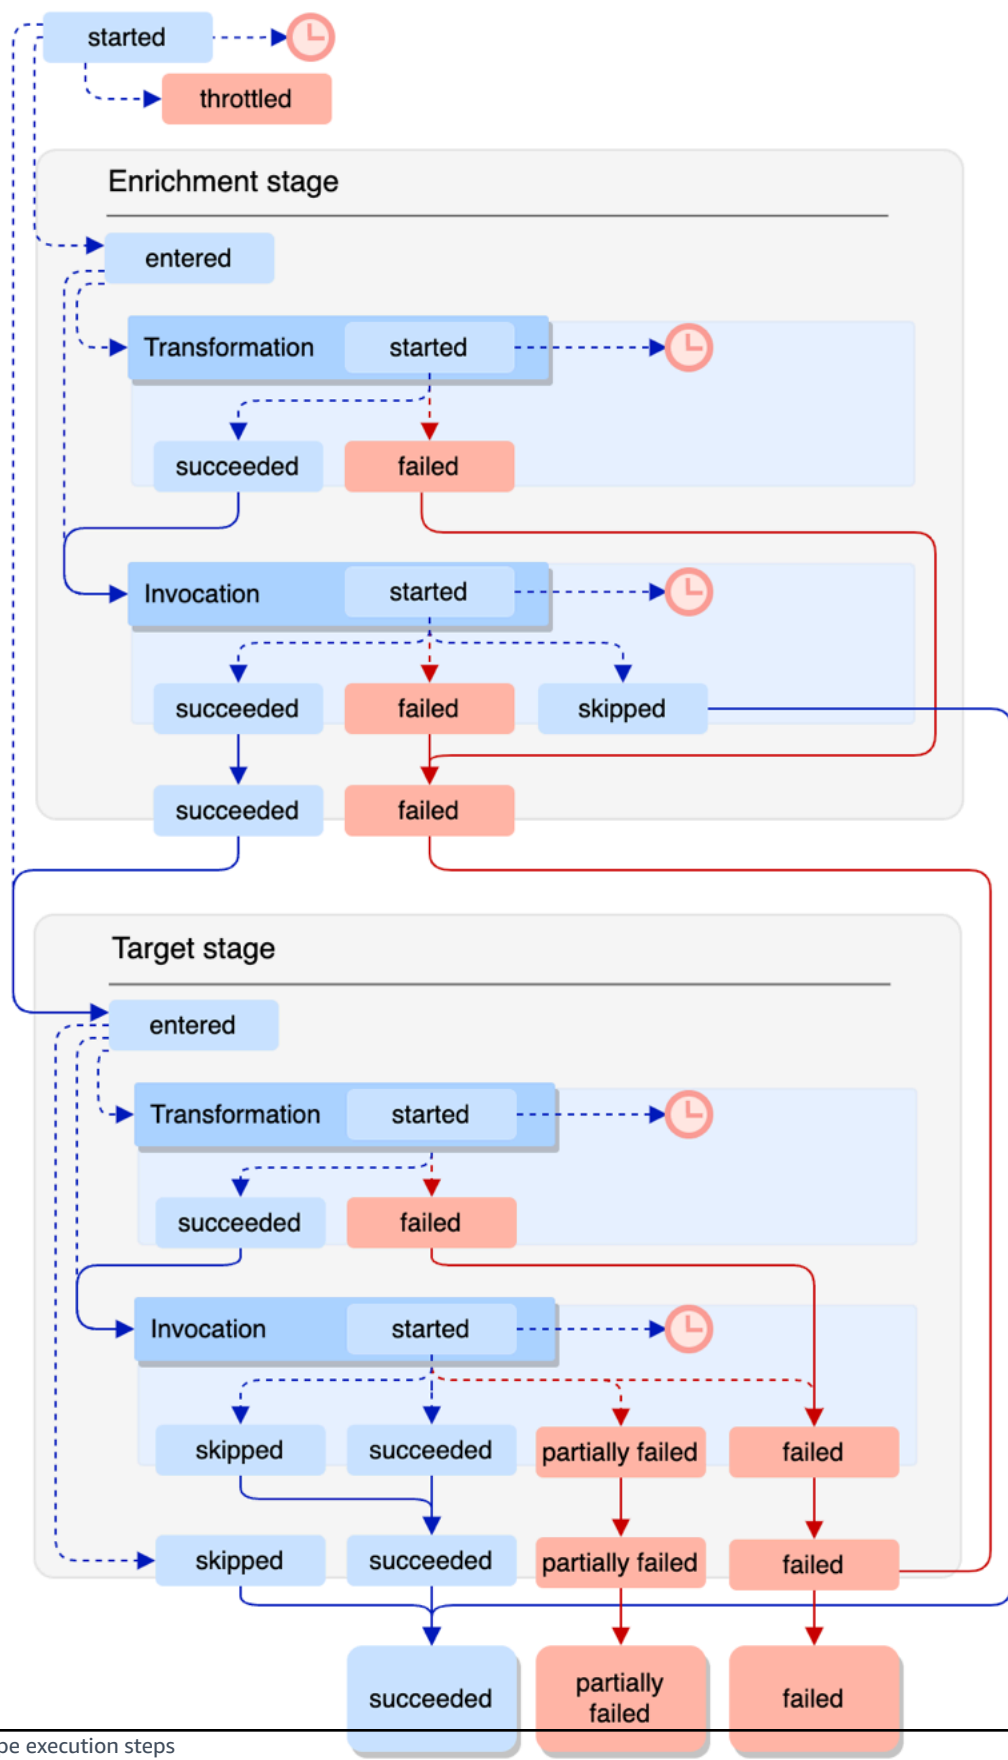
started

throttled

Enrichment stage

entered

Transformation started

succeeded failed

Invocation started

succeeded failed skipped

succeeded failed

Target stage

entered

Transformation started

succeeded failed

Invocation started

skipped succeeded partially failed failed

skipped succeeded partially failed failed

succeeded partially failed failed

pe execution steps